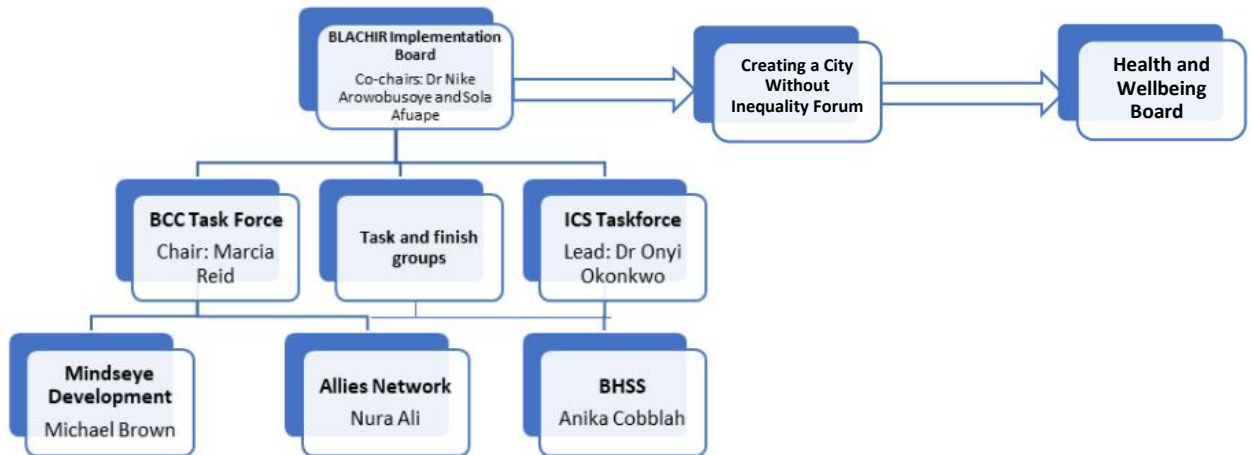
BLACHIR Implementation Board
Co-chairs: Dr Nike Arowobusoye and Sola Afuape

Creating a City Without Inequality Forum

Health and Wellbeing Board

BCC Task Force
Chair: Marcia Reid

Task and finish groups

ICS Taskforce
Lead: Dr Onyi Okonkwo

Mindseye Development
Michael Brown

Allies Network
Nura Ali

BHSS
Anika Cobblah